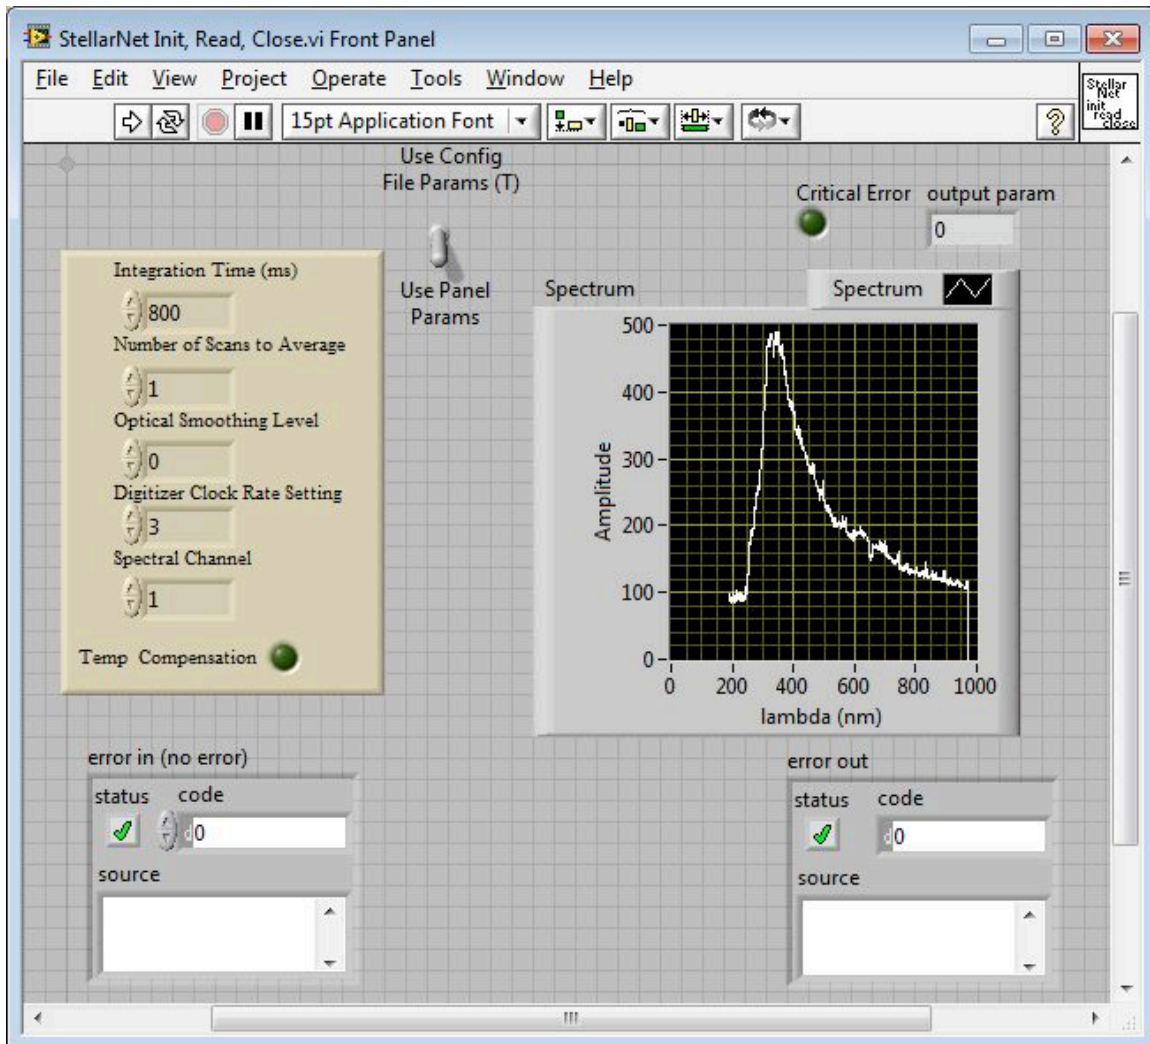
StellarNet Init, Read, Close.vi Front Panel

File Edit View Project Operate Tools Window Help

15pt Application Font

Stellar Net init read close

Use Config File Params (T)

Use Panel Params

Critical Error

output param

0

Integration Time (ms)

800

Number of Scans to Average

1

Optical Smoothing Level

0

Digitizer Clock Rate Setting

3

Spectral Channel

1

Temp Compensation

Spectrum

Spectrum

| Amplitude |
|---|
| 500 |
| 400 |
| 300 |
| 200 |
| 100 |
| 0 |

0 200 400 600 800 1000

lambda (nm)

error in (no error)

status code

0

source

error out

status code

0

source